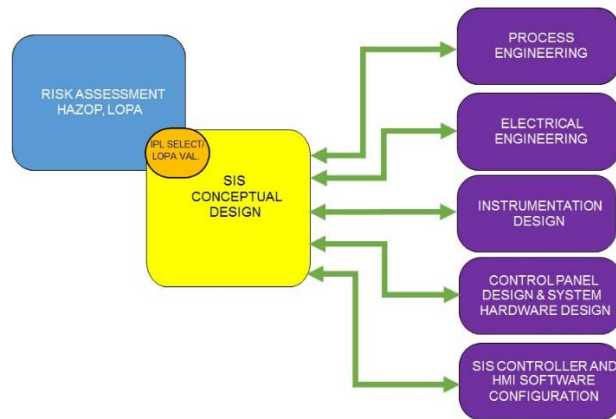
RISK ASSESSMENT
HAZOP, LOPA

IPL SELECT/
LOPA VAL.

SIS
CONCEPTUAL
DESIGN

PROCESS
ENGINEERING

ELECTRICAL
ENGINEERING

INSTRUMENTATION
DESIGN

CONTROL PANEL
DESIGN & SYSTEM
HARDWARE DESIGN

SIS CONTROLLER AND
HMI SOFTWARE
CONFIGURATION